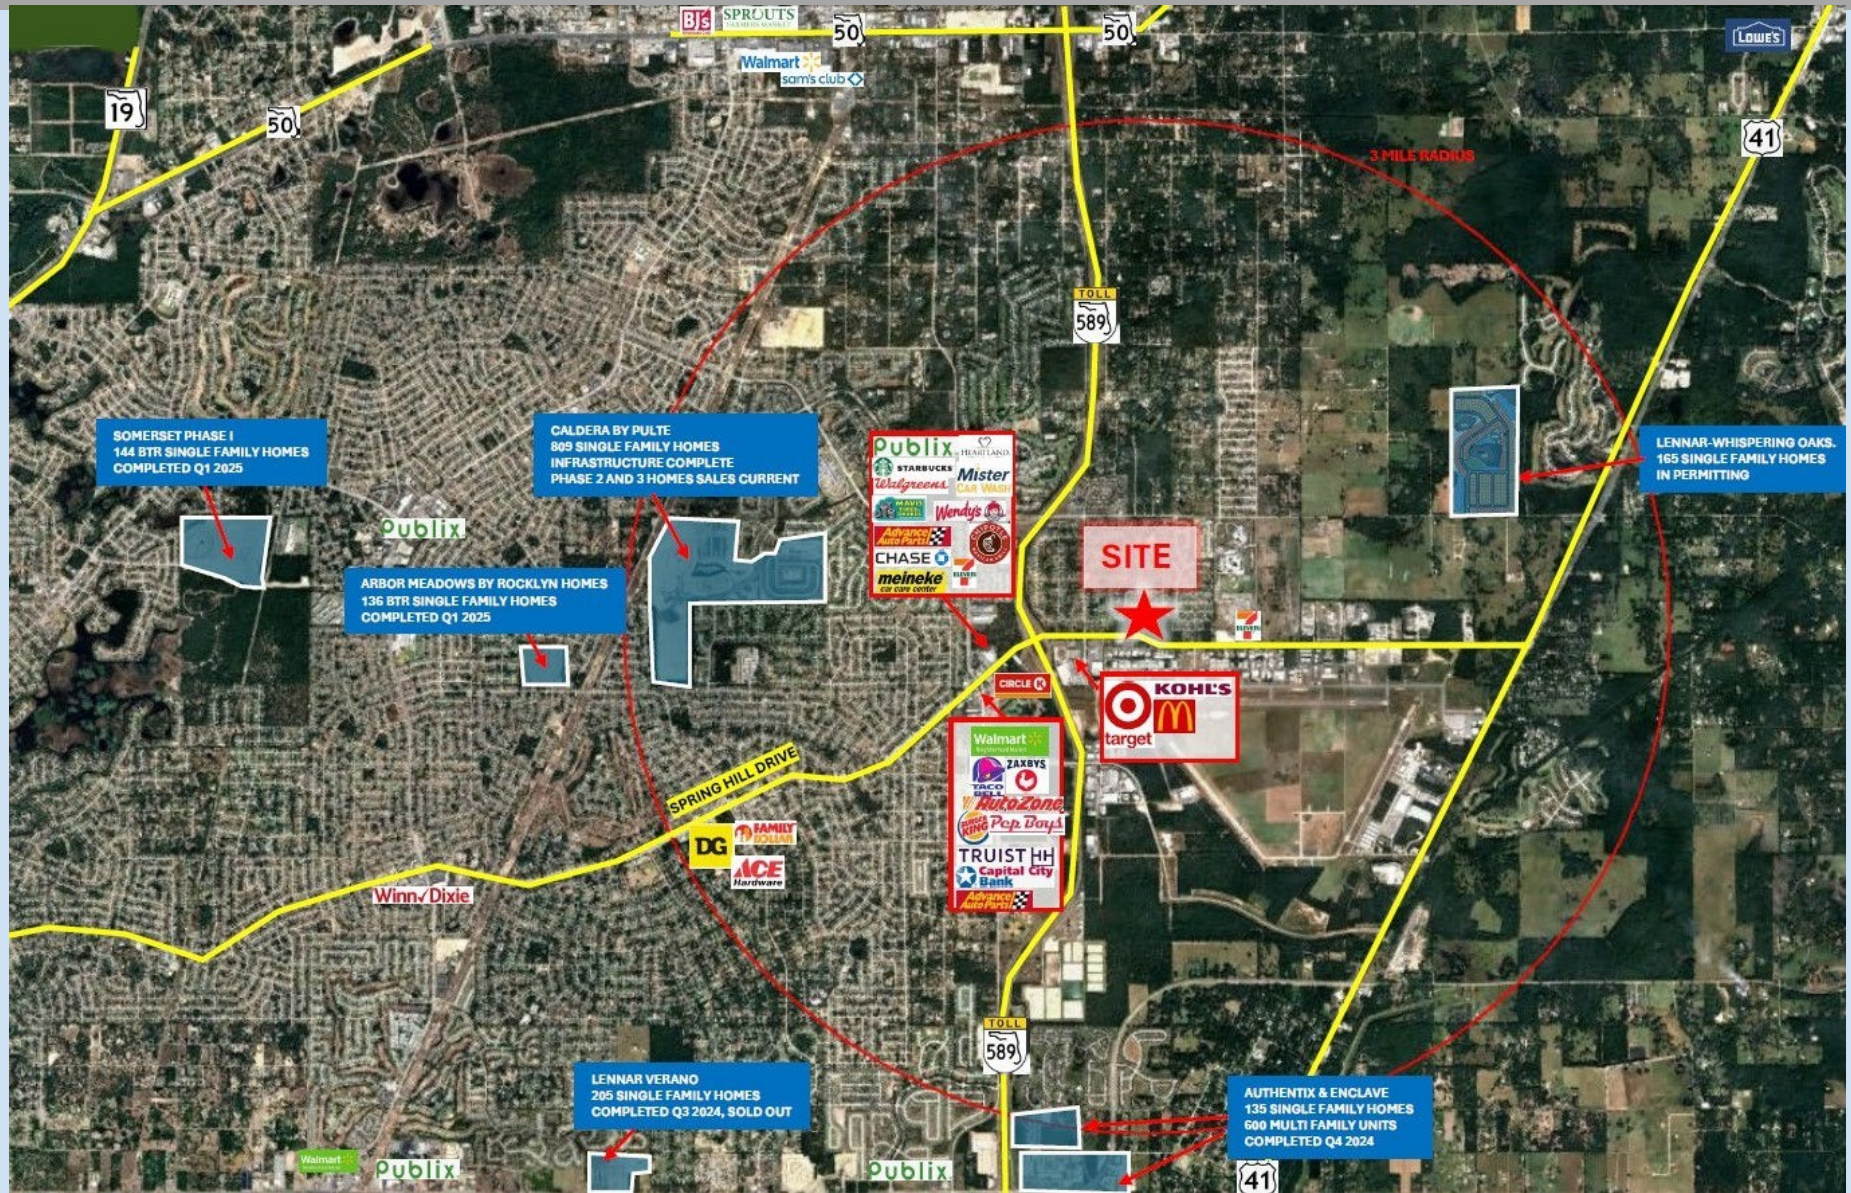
BJ's SPROUTS FARMERS MARKET 50 50 Lowe's
19 50 Walmart sam's club
3 MILE RADIUS
41
TOLL 589

SOMERSET PHASE I
144 BTR SINGLE FAMILY HOMES
COMPLETED Q1 2025

CALDERA BY PULTE
809 SINGLE FAMILY HOMES
INFRASTRUCTURE COMPLETE
PHASE 2 AND 3 HOMES SALES CURRENT

Publix STARBUCKS HEARTLAND Walgreens Mister CAR WASH Wendy's Advance Auto Parts CHASE meineke car care center

SITE

LENNAR-WHISPERING OAKS.
165 SINGLE FAMILY HOMES
IN PERMITTING

Publix

ARBOR MEADOWS BY ROCKLYN HOMES
136 BTR SINGLE FAMILY HOMES
COMPLETED Q1 2025

CIRCLE K
KOHL'S target
Walmart ZAXBYS TACO BELL AutoZone BURGER KING Pep Boys TRUIST Capital City Bank Advance Auto Parts

SPRING HILL DRIVE
DG FAMILY DOLLAR ACE Hardware
Winn-Dixie

TOLL 589

LENNAR VERANO
205 SINGLE FAMILY HOMES
COMPLETED Q3 2024, SOLD OUT

AUTHENTIX & ENCLAVE
135 SINGLE FAMILY HOMES
600 MULTI FAMILY UNITS
COMPLETED Q4 2024

Walmart Publix Publix 41